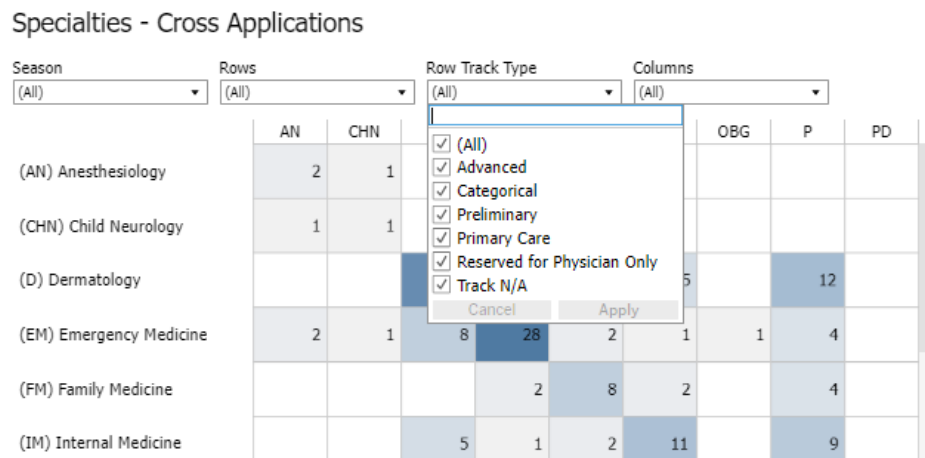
Specialties - Cross Applications

Season
(All)

Rows
(All)

Row Track Type
(All)

(All)
Advanced
Categorical
Preliminary
Primary Care
Reserved for Physician Only
Track N/A
Cancel
Apply

Columns
(All)

| | AN | CHN | | | | | OBG | P | PD |
|---|---|---|---|---|---|---|---|---|---|
| (AN) Anesthesiology | 2 | 1 | | | | | | | |
| (CHN) Child Neurology | 1 | 1 | | | | | | | |
| (D) Dermatology | | | | | | 5 | | 12 | |
| (EM) Emergency Medicine | 2 | 1 | 8 | 28 | 2 | 1 | 1 | 4 | |
| (FM) Family Medicine | | | | 2 | 8 | 2 | | 4 | |
| (IM) Internal Medicine | | | 5 | 1 | 2 | 11 | | 9 | |